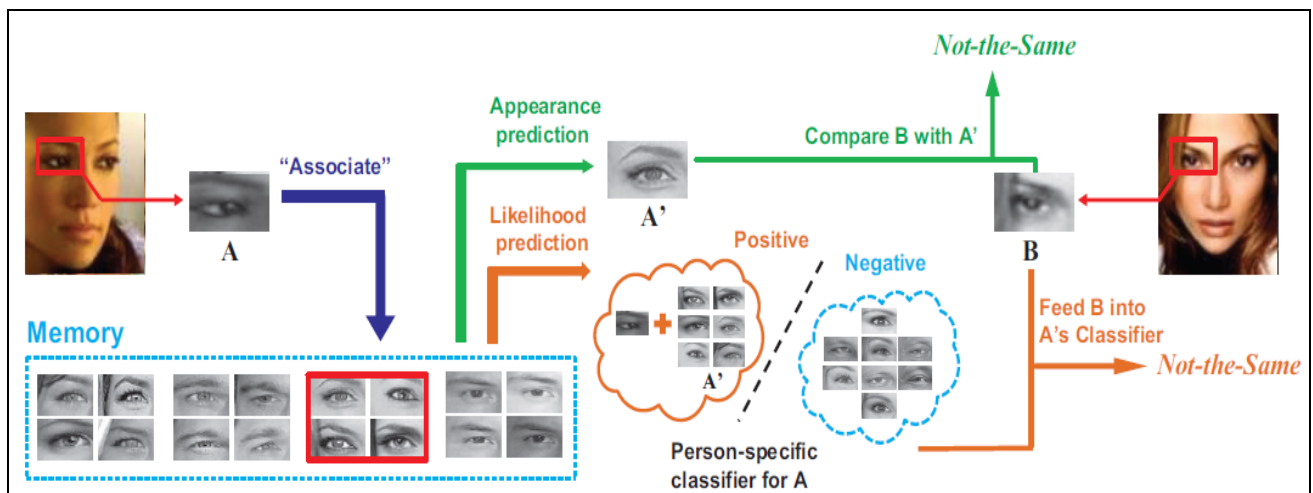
Not-the-Same

Appearance prediction

Compare B with A'

"Associate"

A

A'

B

Likelihood prediction

Positive

Negative

Memory

A'

Feed B into A's Classifier

Not-the-Same

Person-specific classifier for A